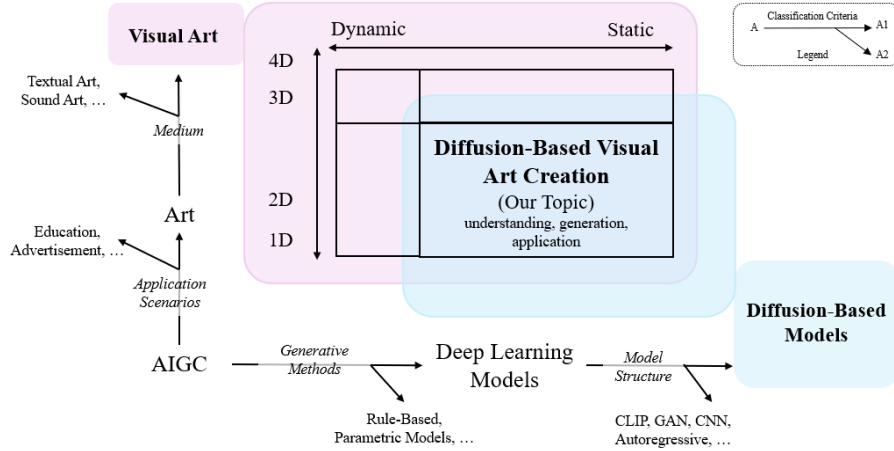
Visual Art

Dynamic

Static

Classification Criteria

A

A1

Legend

A2

4D

3D

2D

1D

Textual Art, Sound Art, …

Medium

Art

Education, Advertisement, …

Application Scenarios

Diffusion-Based Visual Art Creation

(Our Topic)

understanding, generation, application

Diffusion-Based Models

AIGC

Generative Methods

Deep Learning Models

Model Structure

Rule-Based, Parametric Models, …

CLIP, GAN, CNN, Autoregressive, …